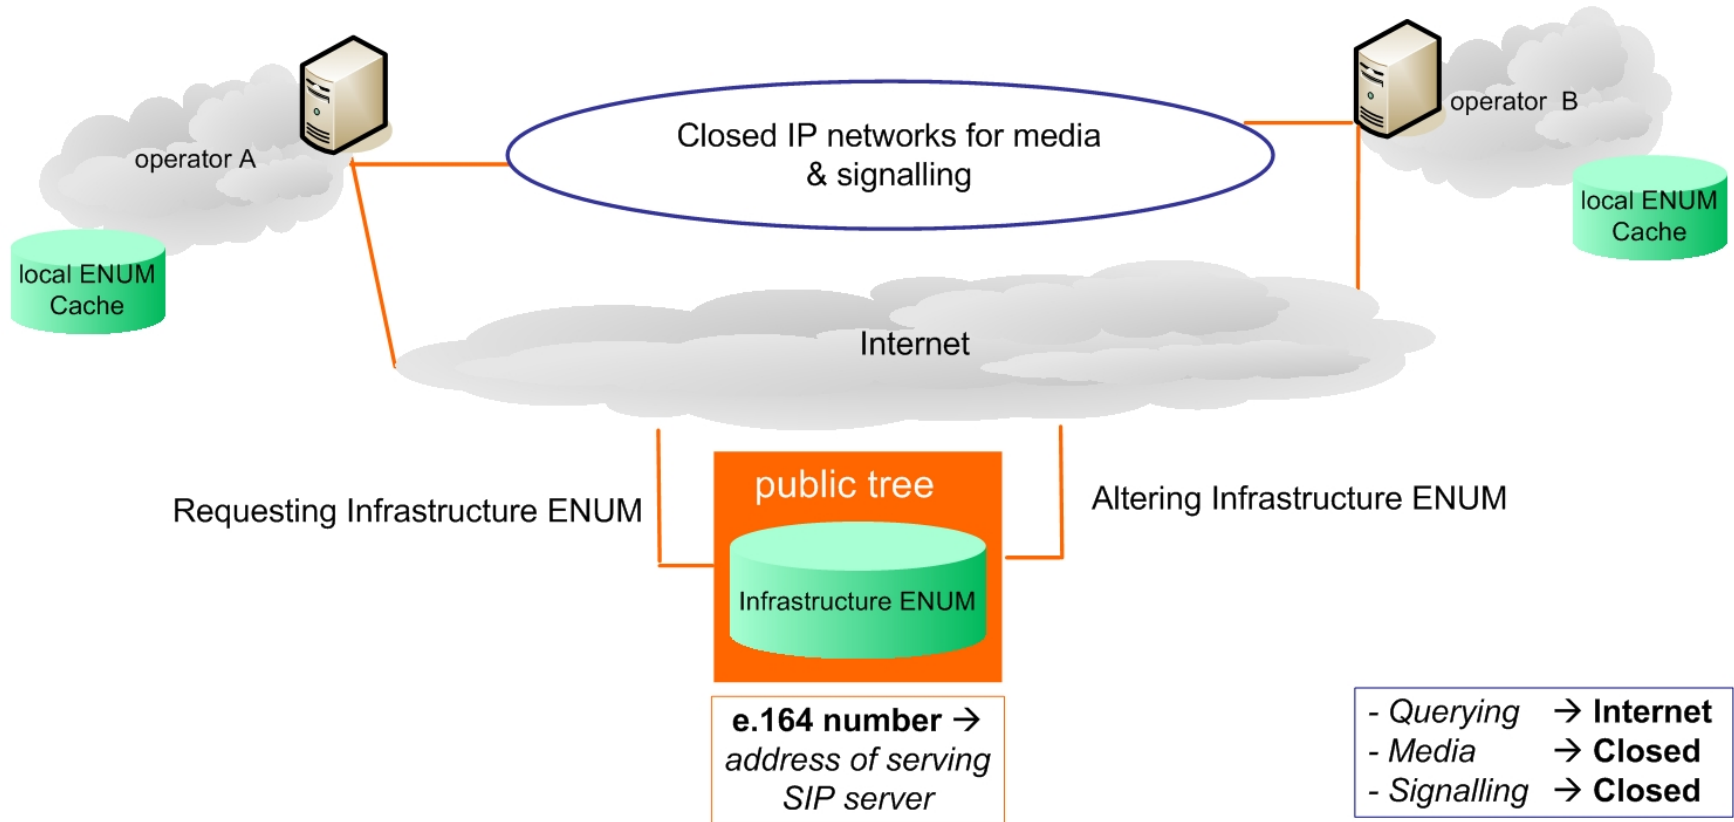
operator A

Closed IP networks for media & signalling

operator B

local ENUM Cache

local ENUM Cache

Internet

Requesting Infrastructure ENUM

public tree

Infrastructure ENUM

Altering Infrastructure ENUM

e.164 number → address of serving SIP server

- Querying → Internet
- Media → Closed
- Signalling → Closed